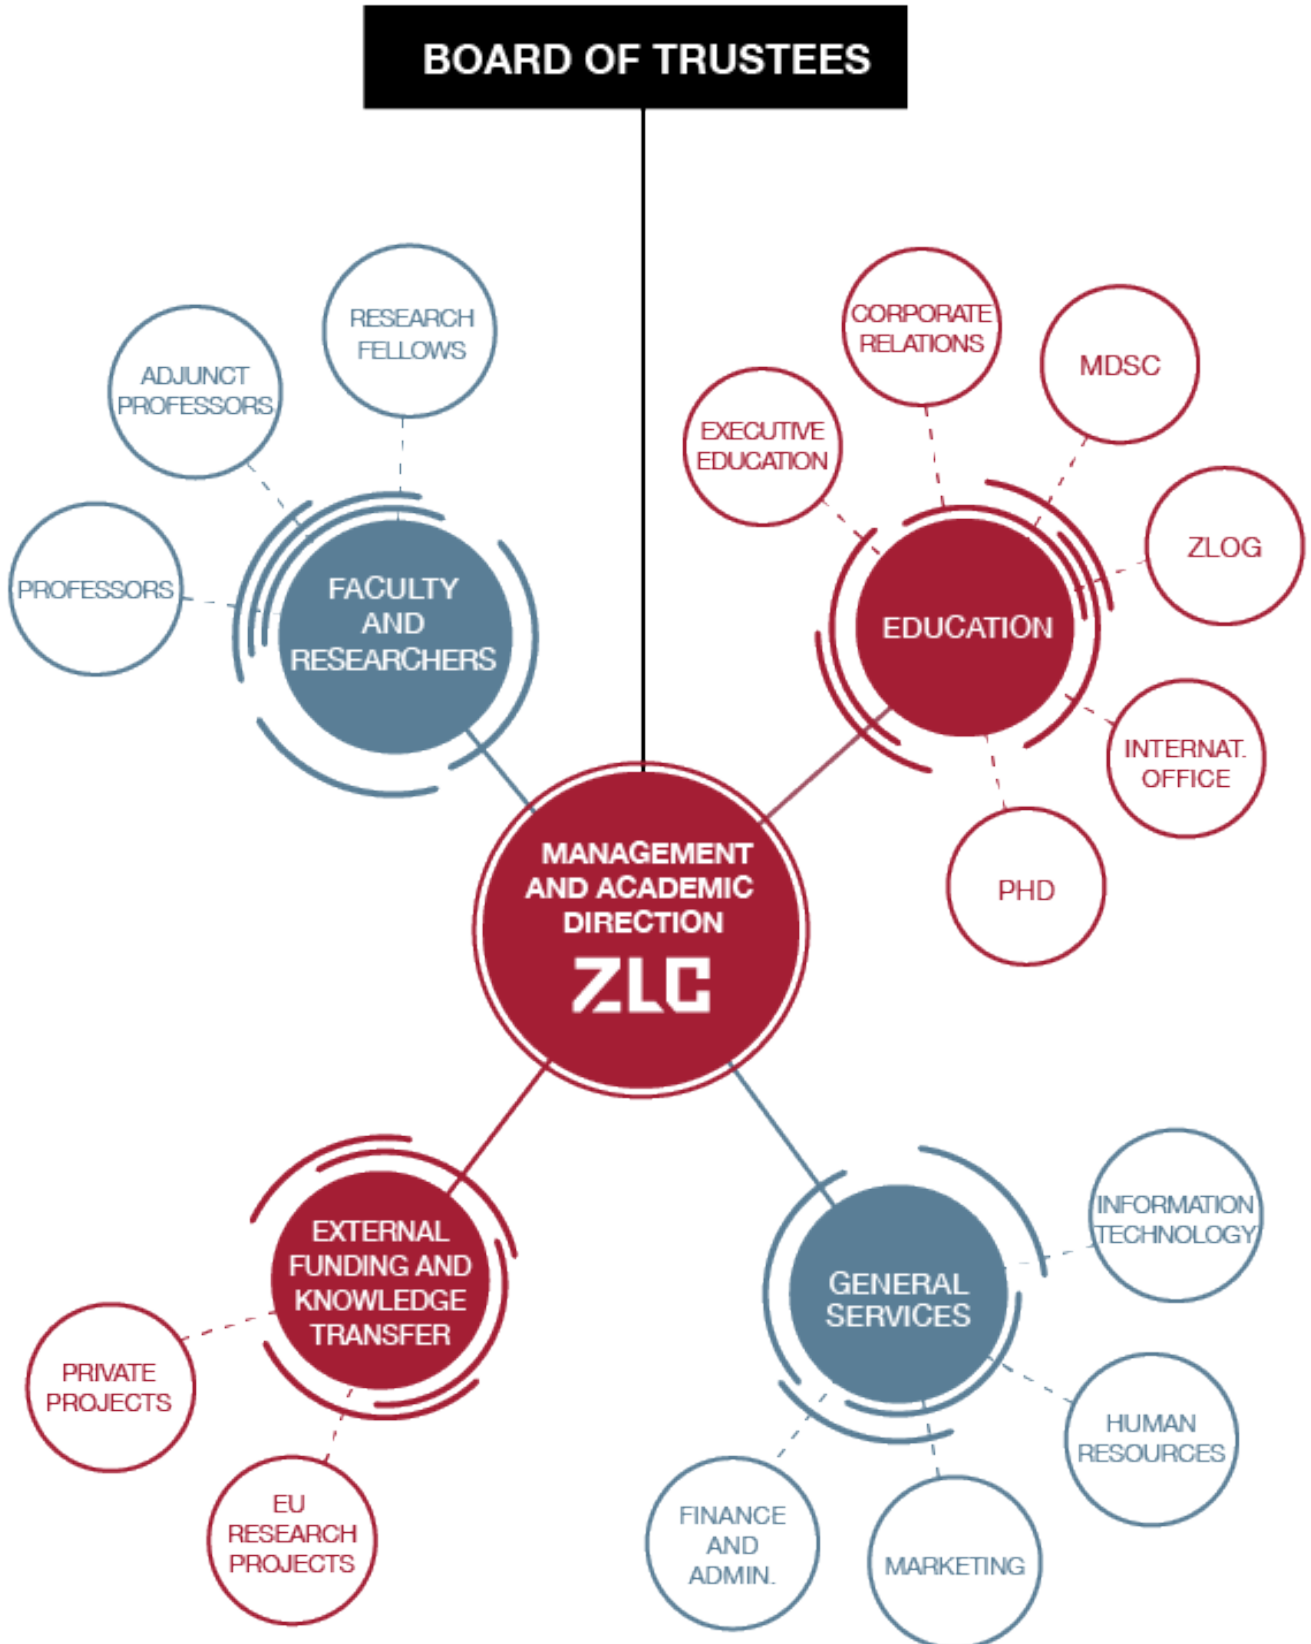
BOARD OF TRUSTEES

RESEARCH FELLOWS

ADJUNCT PROFESSORS

PROFESSORS

FACULTY AND RESEARCHERS

CORPORATE RELATIONS

MDSC

EXECUTIVE EDUCATION

ZLOG

EDUCATION

INTERNAT. OFFICE

PHD

MANAGEMENT AND ACADEMIC DIRECTION

ZLC

EXTERNAL FUNDING AND KNOWLEDGE TRANSFER

PRIVATE PROJECTS

EU RESEARCH PROJECTS

GENERAL SERVICES

INFORMATION TECHNOLOGY

HUMAN RESOURCES

FINANCE AND ADMIN.

MARKETING